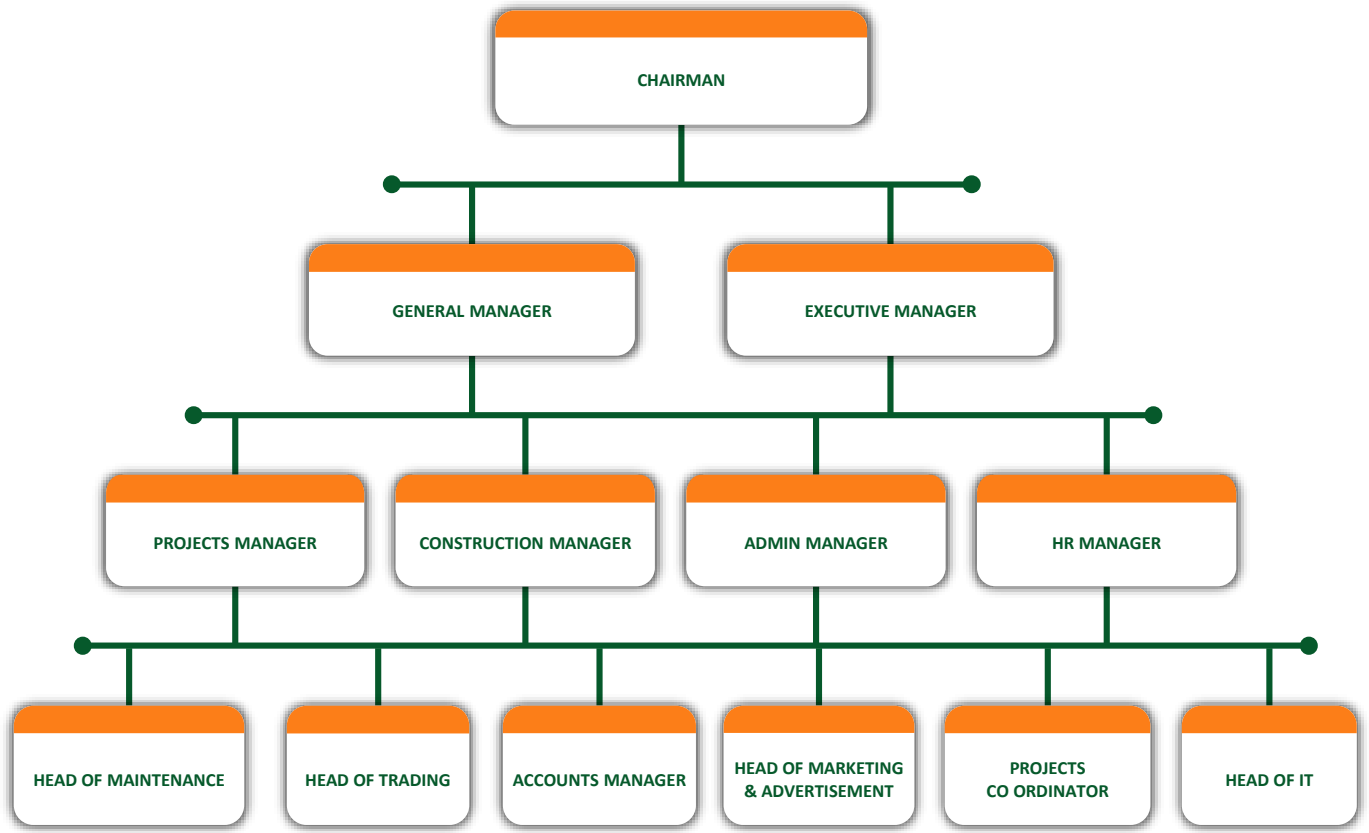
CHAIRMAN

GENERAL MANAGER

EXECUTIVE MANAGER

PROJECTS MANAGER

CONSTRUCTION MANAGER

ADMIN MANAGER

HR MANAGER

HEAD OF MAINTENANCE

HEAD OF TRADING

ACCOUNTS MANAGER

HEAD OF MARKETING & ADVERTISEMENT

PROJECTS CO ORDINATOR

HEAD OF IT